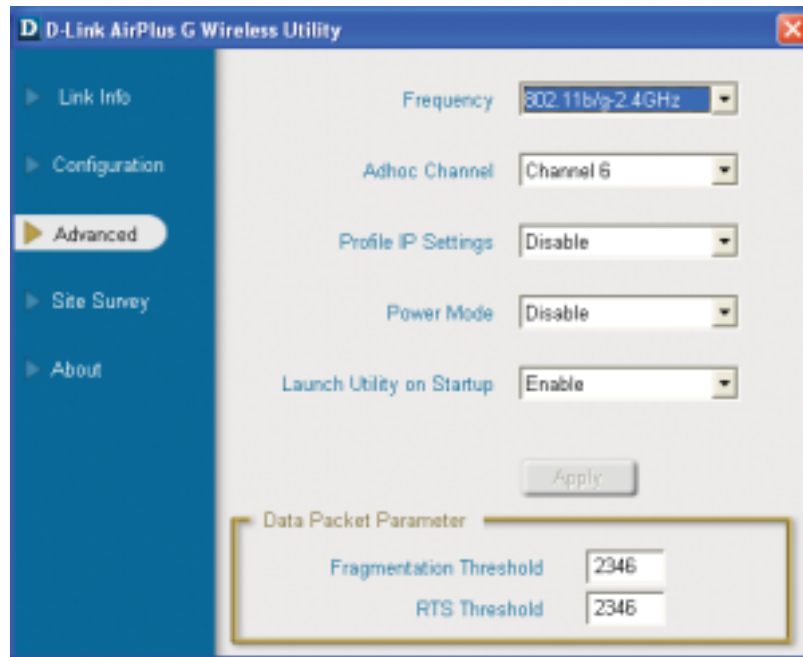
D D-Link AirPlus G Wireless Utility

Link Info

Configuration

Advanced

Site Survey

About

Frequency 802.11b/g-2.4GHz

Adhoc Channel Channel 6

Profile IP Settings Disable

Power Mode Disable

Launch Utility on Startup Enable

Apply

Data Packet Parameter

Fragmentation Threshold 2346

RTS Threshold 2346